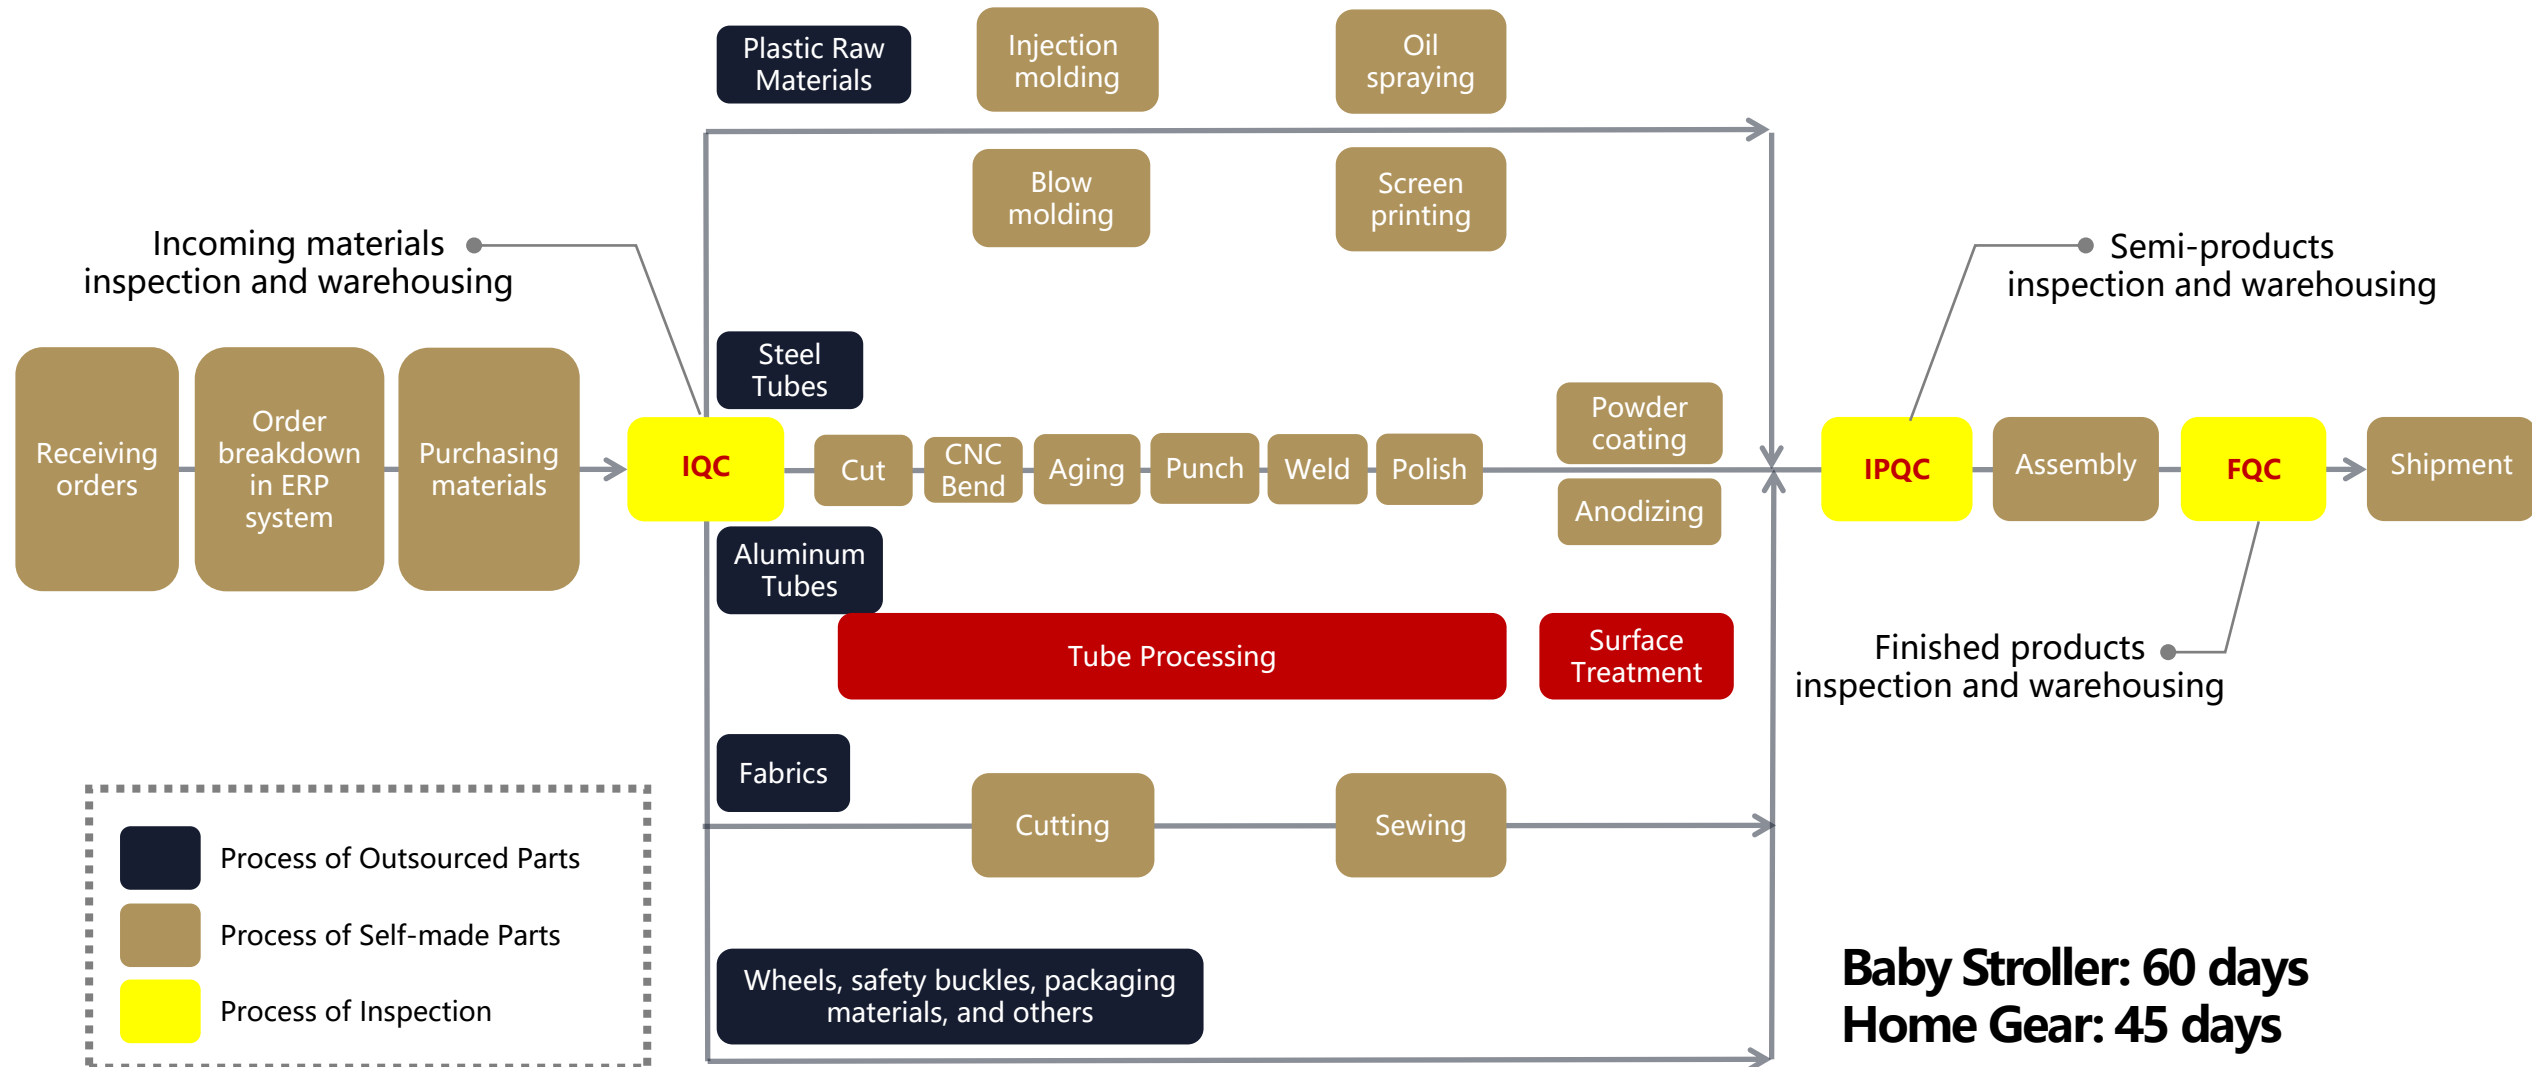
Plastic Raw Materials

Injection molding

Oil spraying

Blow molding

Screen printing

Incoming materials inspection and warehousing

Semi-products inspection and warehousing

Receiving orders

Order breakdown in ERP system

Purchasing materials

IQC

Steel Tubes

Cut

CNC Bend

Aging

Punch

Weld

Polish

Powder coating

Anodizing

IPQC

Assembly

FQC

Shipment

Aluminum Tubes

Tube Processing

Surface Treatment

Finished products inspection and warehousing

Fabrics

Cutting

Sewing

Process of Outsourced Parts

Process of Self-made Parts

Process of Inspection

Wheels, safety buckles, packaging materials, and others

Baby Stroller: 60 days
Home Gear: 45 days